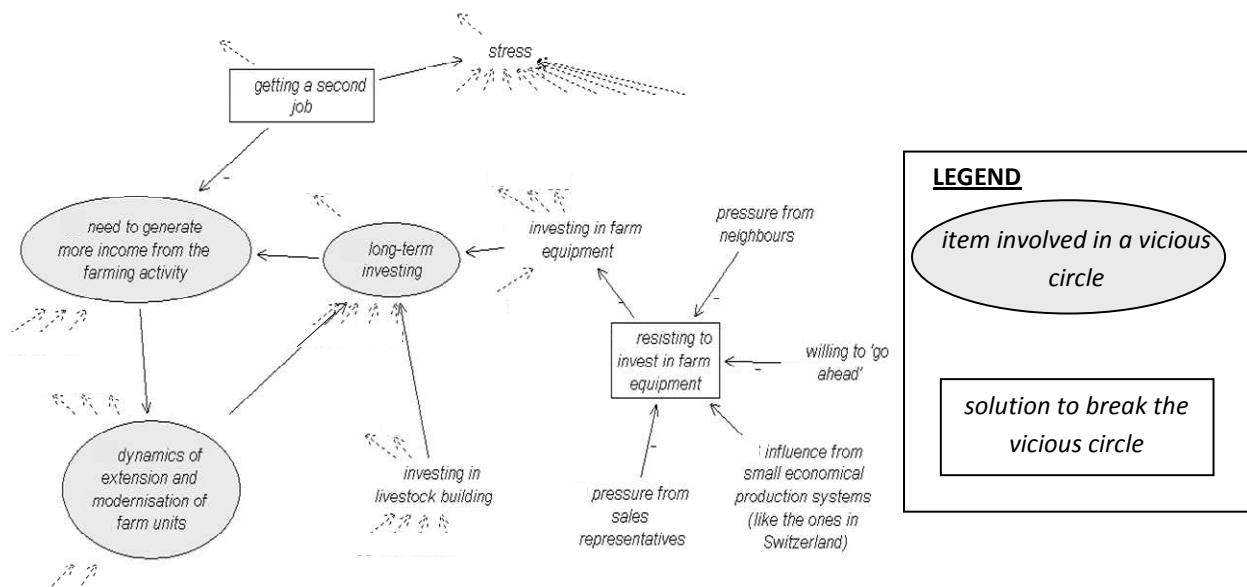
stress

getting a second job

-

need to generate more income from the farming activity

long-term investing

investing in farm equipment

pressure from neighbours

-

-

resisting to invest in farm equipment

willing to 'go ahead'

-

dynamics of extension and modernisation of farm units

investing in livestock building

-

pressure from sales representatives

influence from small economical production systems (like the ones in Switzerland)

LEGEND

item involved in a vicious circle

solution to break the vicious circle